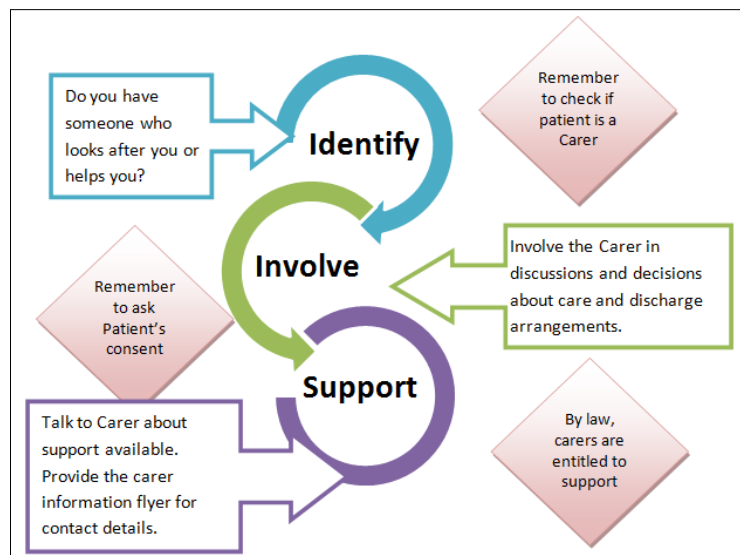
Do you have someone who looks after you or helps you?

Identify

Remember to check if patient is a Carer

Involve

Involve the Carer in discussions and decisions about care and discharge arrangements.

Remember to ask Patient's consent

Support

Talk to Carer about support available. Provide the carer information flyer for contact details.

By law, carers are entitled to support